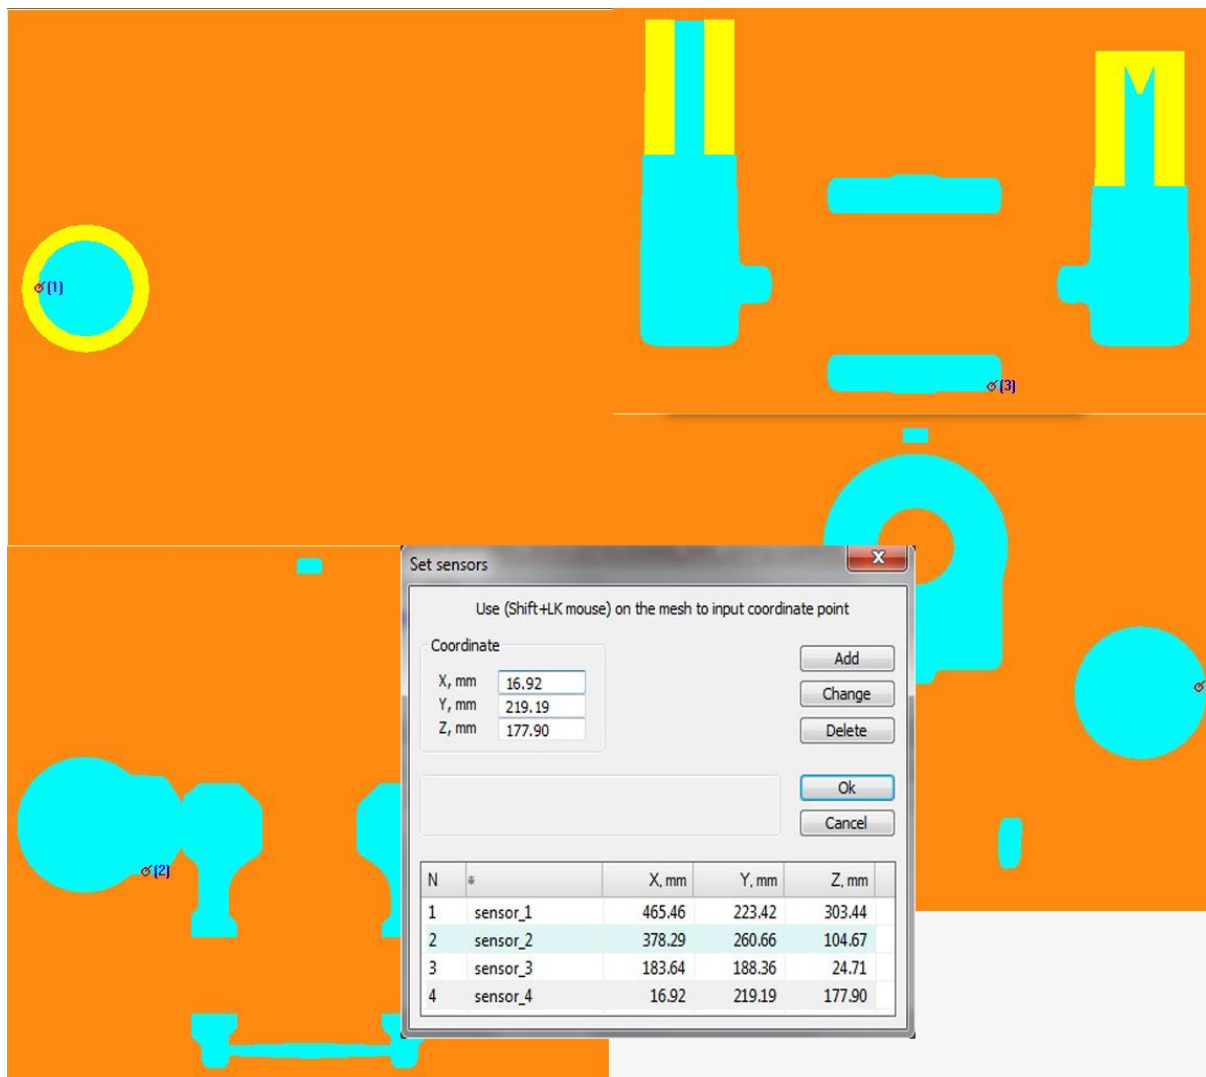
[1]

[3]

[2]

Set sensors

Use (Shift+LK mouse) on the mesh to input coordinate point

Coordinate

X, mm 16.92
Y, mm 219.19
Z, mm 177.90

Add
Change
Delete
Ok
Cancel

| N | # | X, mm | Y, mm | Z, mm |
|---|---|---|---|---|
| 1 | sensor_1 | 465.46 | 223.42 | 303.44 |
| 2 | sensor_2 | 378.29 | 260.66 | 104.67 |
| 3 | sensor_3 | 183.64 | 188.36 | 24.71 |
| 4 | sensor_4 | 16.92 | 219.19 | 177.90 |